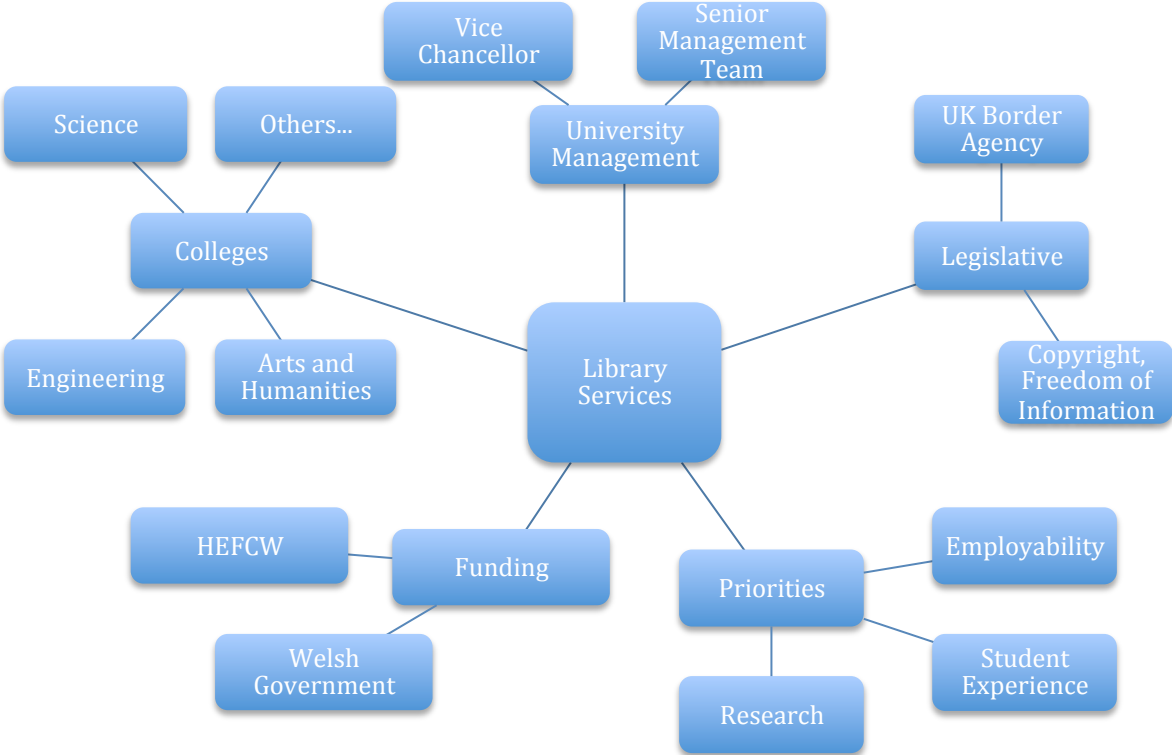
Vice Chancellor

Senior Management Team

University Management

Science

Others...

Colleges

Engineering

Arts and Humanities

UK Border Agency

Legislative

Copyright, Freedom of Information

Library Services

HEFCW

Funding

Welsh Government

Priorities

Employability

Student Experience

Research